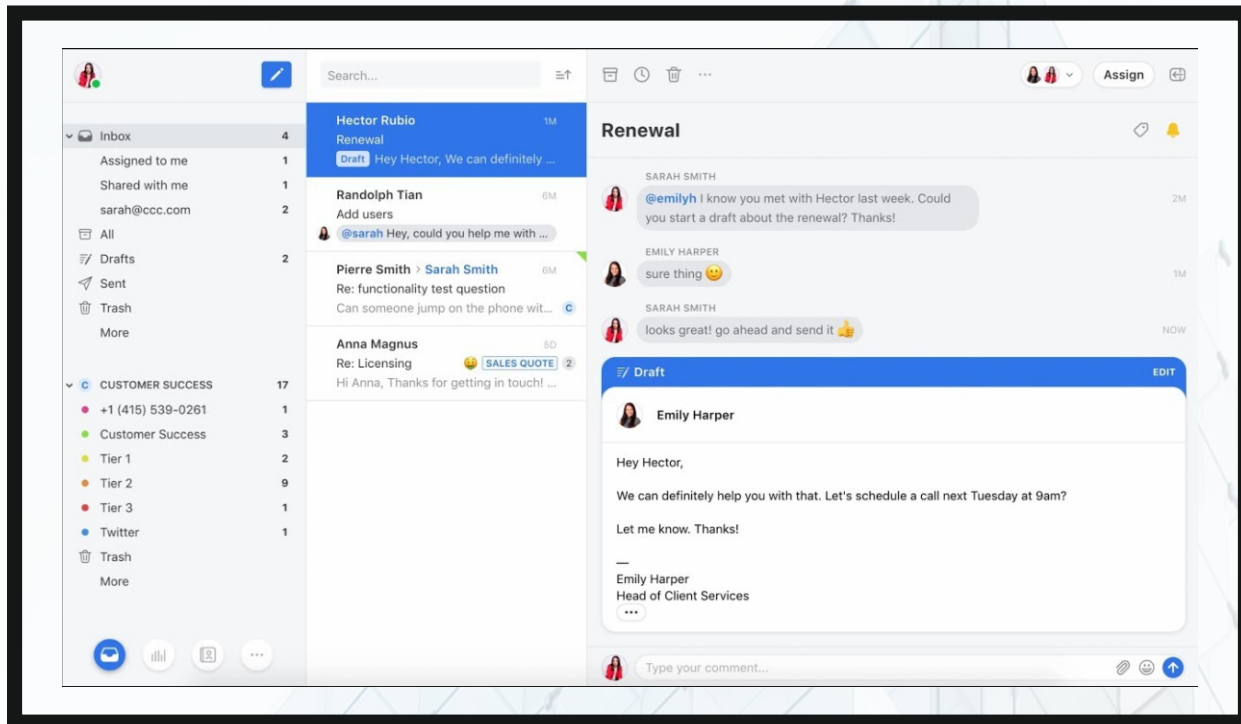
Search...

Inbox 4
Assigned to me 1
Shared with me 1
sarah@ccc.com 2
All
Drafts 2
Sent
Trash
More

C CUSTOMER SUCCESS 17
+1 (415) 539-0261 1
Customer Success 3
Tier 1 2
Tier 2 9
Tier 3 1
Twitter 1
Trash
More

Hector Rubio 1M
Renewal
Draft Hey Hector, We can definitely ...

Randolph Tian 6M
Add users
@sarah Hey, could you help me with ...

Pierre Smith > Sarah Smith 6M
Re: functionality test question
Can someone jump on the phone wit... C

Anna Magnus 5D
Re: Licensing SALES QUOTE 2
Hi Anna, Thanks for getting in touch! ...

Assign

Renewal

SARAH SMITH
@emilyh I know you met with Hector last week. Could you start a draft about the renewal? Thanks! 2M

EMILY HARPER
sure thing 1M

SARAH SMITH
looks great! go ahead and send it NOW

Draft EDIT

Emily Harper

Hey Hector,

We can definitely help you with that. Let's schedule a call next Tuesday at 9am?

Let me know. Thanks!

—
Emily Harper
Head of Client Services

Type your comment...